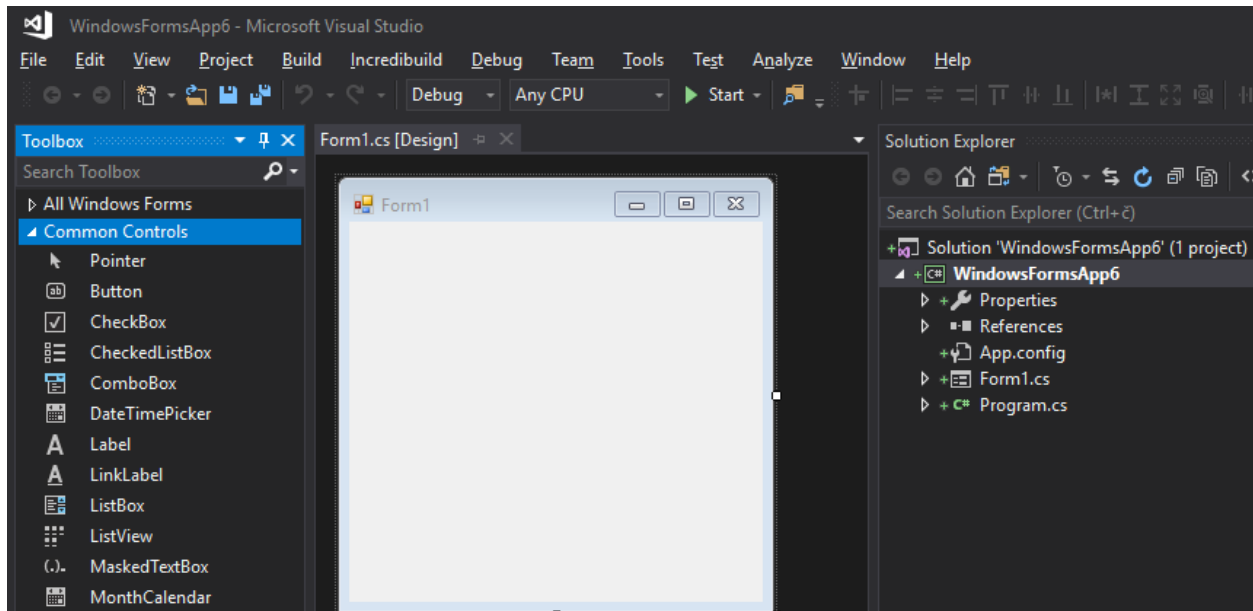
WindowsFormsApp6 - Microsoft Visual Studio

File Edit View Project Build Incredibuild Debug Team Tools Test Analyze Window Help

Debug Any CPU Start

Toolbox

Search Toolbox

All Windows Forms
Common Controls
Pointer
Button
CheckBox
CheckedListBox
ComboBox
DateTimePicker
Label
LinkLabel
ListBox
ListView
MaskedTextBox
MonthCalendar

Form1.cs [Design]

Form1

Solution Explorer

Search Solution Explorer (Ctrl+č)

Solution 'WindowsFormsApp6' (1 project)
WindowsFormsApp6
Properties
References
App.config
Form1.cs
Program.cs